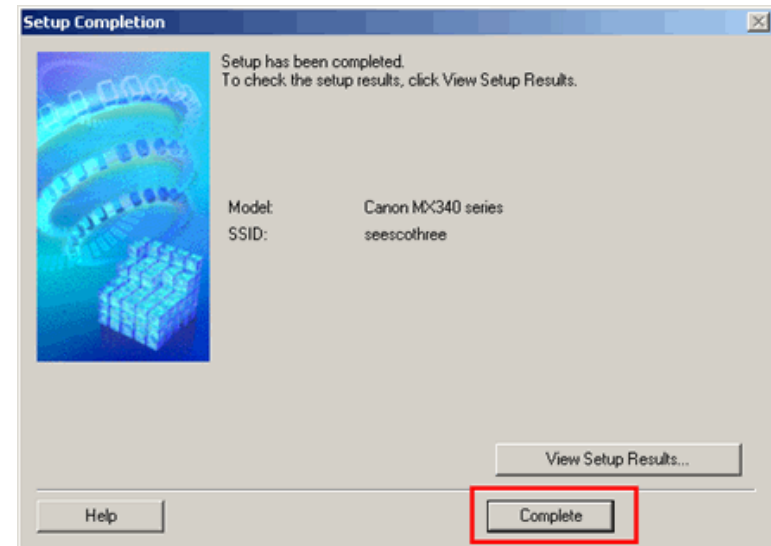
Setup Completion

Setup has been completed.
To check the setup results, click View Setup Results.

| Model: | Canon MX340 series |
|---|---|
| SSID: | seescothree |

View Setup Results...

Help

Complete